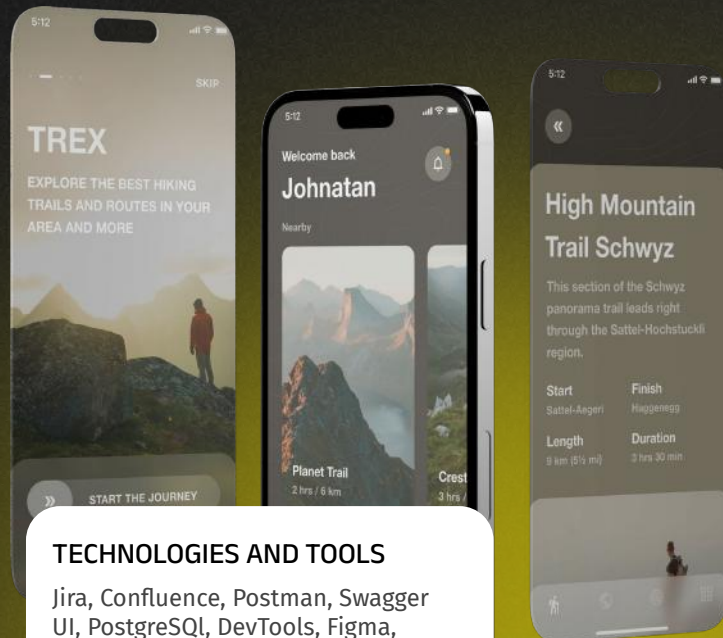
5:12

SKIP

TREX

EXPLORE THE BEST HIKING TRAILS AND ROUTES IN YOUR AREA AND MORE

START THE JOURNEY

5:12

Welcome back

Johnatan

Nearby

Planet Trail

2 hrs / 6 km

Crest

3 hrs /

5:12

High Mountain Trail Schwyz

This section of the Schwyz panorama trail leads right through the Sattel-Hochstuckli region.

Start

Sattel-Aegeri

Finish

Haggenegg

Length

9 km (5½ mi)

Duration

3 hrs 30 min

TECHNOLOGIES AND TOOLS

Jira, Confluence, Postman, Swagger UI, PostgreSQl, DevTools, Figma,